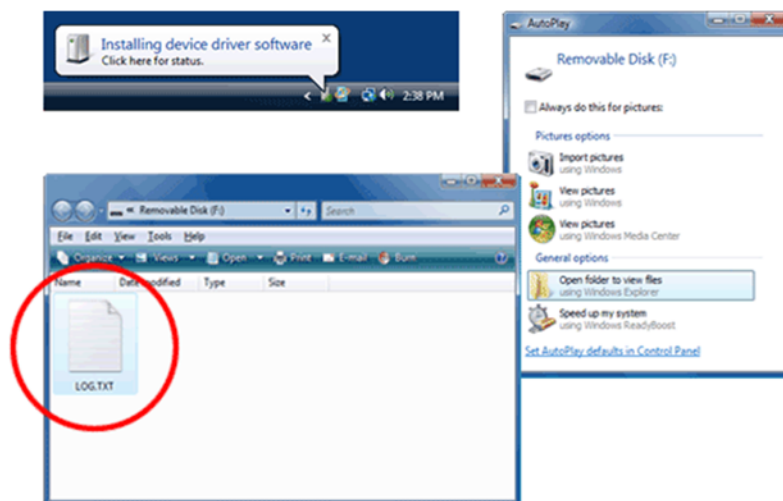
Installing device driver software
Click here for status.

2:38 PM

AutoPlay

Removable Disk (F:)

Always do this for pictures:

Pictures options

Import pictures
using Windows

View pictures
using Windows

View pictures
using Windows Media Center

General options

Open folder to view files
using Windows Explorer

Speed up my system
using Windows ReadyBoost

Set AutoPlay defaults in Control Panel

Removable Disk (F:)

Search

File Edit View Tools Help

Organize Views Open Print E-mail Burn

Name Date modified Type Size

LOG.TXT